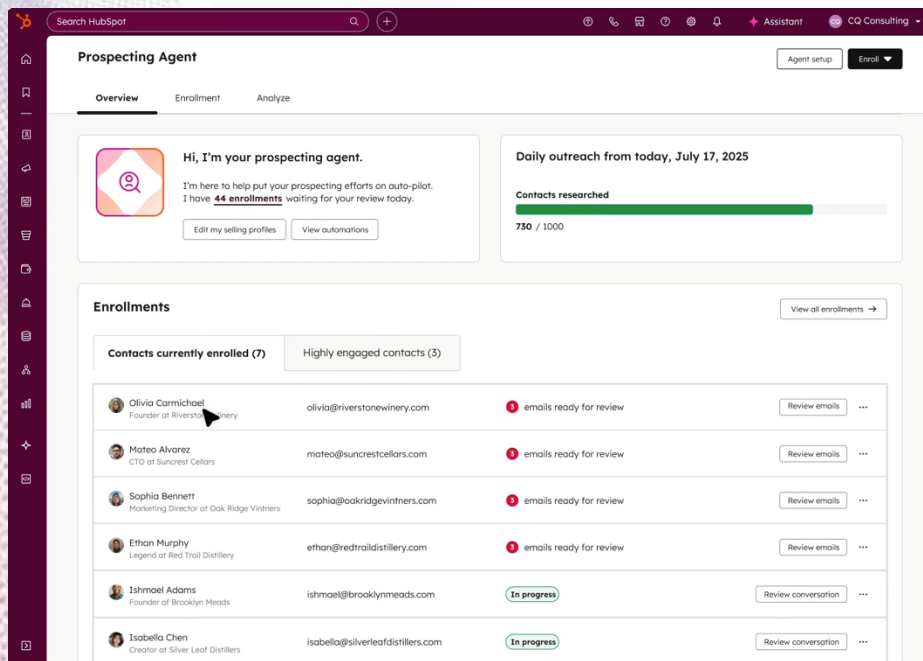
Search HubSpot

Assistant CQ CQ Consulting

Prospecting Agent

Agent setup Enroll

Overview Enrollment Analyze

Hi, I'm your prospecting agent.

I'm here to help put your prospecting efforts on auto-pilot. I have 44 enrollments waiting for your review today.

Edit my selling profiles View automations

Daily outreach from today, July 17, 2025

Contacts researched

730 / 1000

Enrollments

View all enrollments →

Contacts currently enrolled (7) Highly engaged contacts (3)

| | | | |
|---|---|---|---|
| Olivia Carmichael<br>Founder at Riverst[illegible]inery | olivia@riverstonewinery.com | 3 emails ready for review | Review emails |
| Mateo Alvarez<br>CTO at Suncrest Cellars | mateo@suncrestcellars.com | 3 emails ready for review | Review emails |
| Sophia Bennett<br>Marketing Director at Oak Ridge Vintners | sophia@oakridgevintners.com | 3 emails ready for review | Review emails |
| Ethan Murphy<br>Legend at Red Trail Distillery | ethan@redtraildistillery.com | 3 emails ready for review | Review emails |
| Ishmael Adams<br>Founder of Brooklyn Meads | ishmael@brooklynmeads.com | In progress | Review conversation |
| Isabella Chen<br>Creator at Silver Leaf Distillers | isabella@silverleafdistillers.com | In progress | Review conversation |